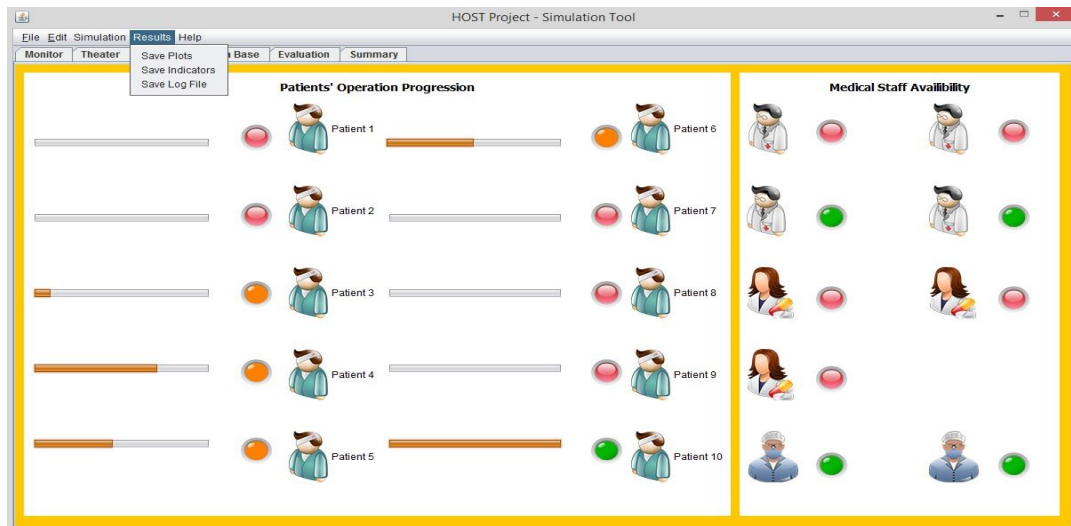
HOST Project - Simulation Tool

File Edit Simulation Results Help

Save Plots
Save Indicators
Save Log File

Monitor Theater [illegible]a Base Evaluation Summary

Patients' Operation Progression

Patient 1
Patient 6
Patient 2
Patient 7
Patient 3
Patient 8
Patient 4
Patient 9
Patient 5
Patient 10

Medical Staff Availibility